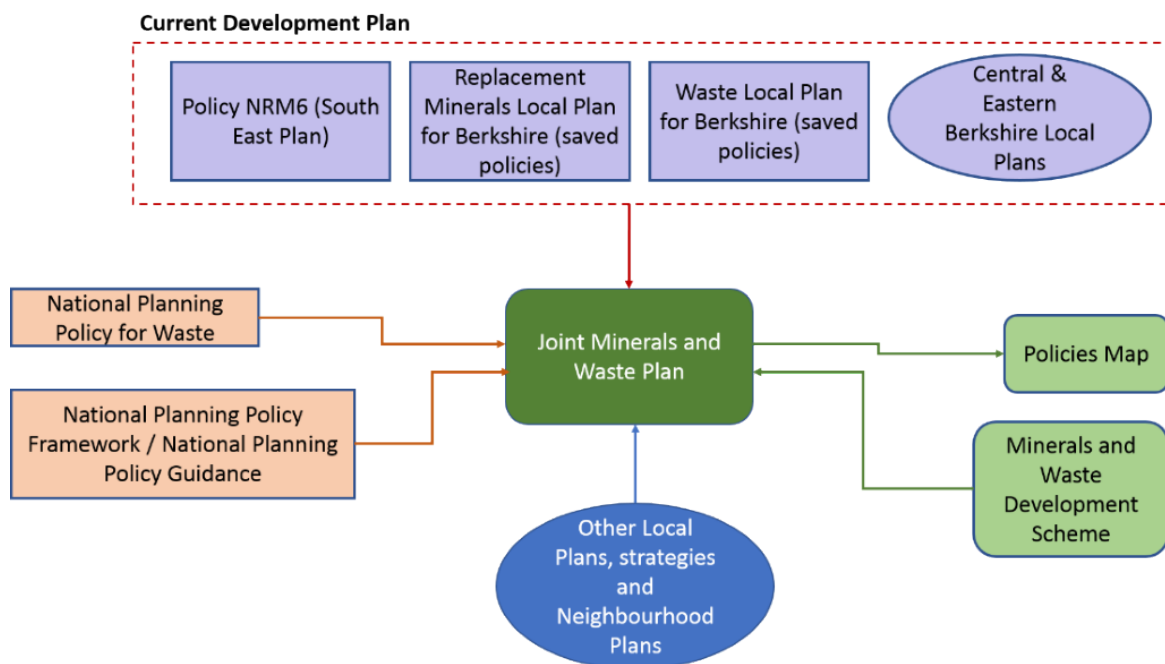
Current Development Plan

Policy NRM6 (South East Plan)

Replacement Minerals Local Plan for Berkshire (saved policies)

Waste Local Plan for Berkshire (saved policies)

Central & Eastern Berkshire Local Plans

National Planning Policy for Waste

National Planning Policy Framework / National Planning Policy Guidance

Joint Minerals and Waste Plan

Policies Map

Minerals and Waste Development Scheme

Other Local Plans, strategies and Neighbourhood Plans